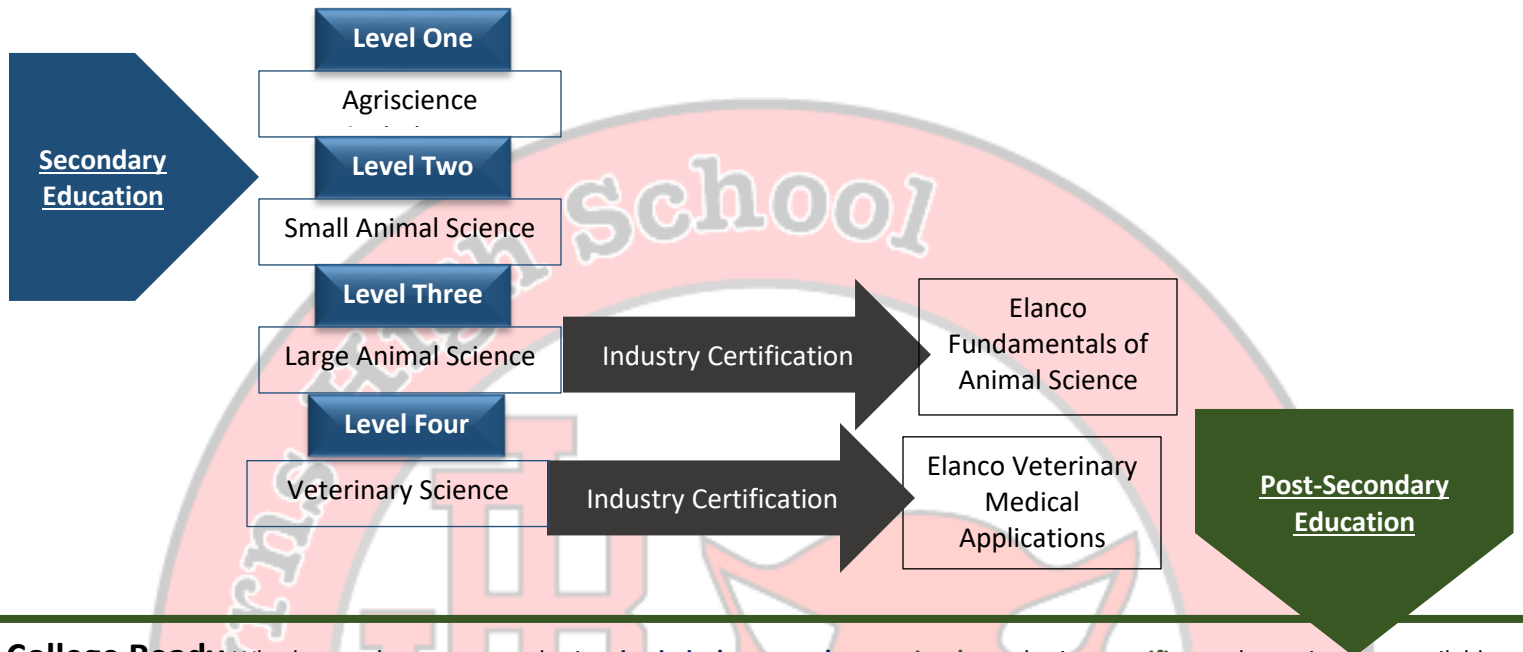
Level One

Agriscience

Secondary Education

Level Two

Small Animal Science

Level Three

Large Animal Science

Industry Certification

Elanco Fundamentals of Animal Science

Level Four

Veterinary Science

Industry Certification

Elanco Veterinary Medical Applications

Post-Secondary Education

School

College Ready: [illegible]